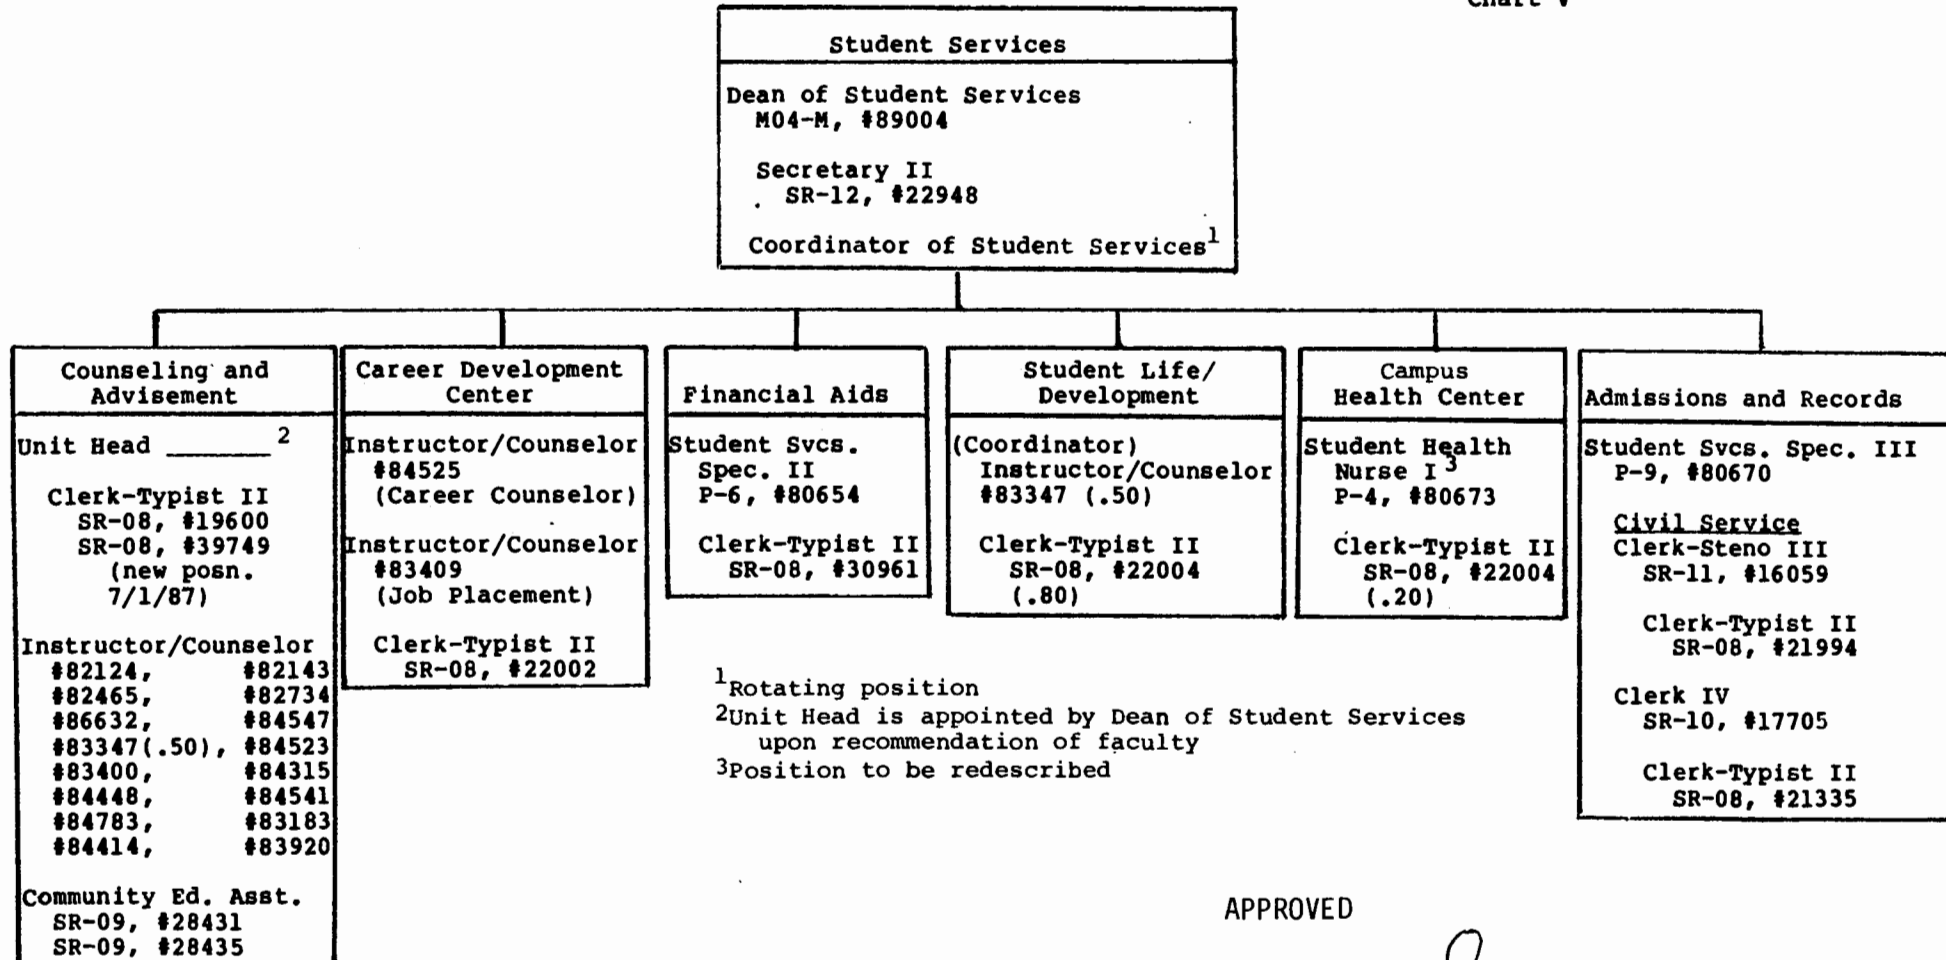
Chart V

Student Services

Dean of Student Services
M04-M, #89004

Secretary II
SR-12, #22948

Coordinator of Student Services$^1$

Counseling and Advisement

Unit Head _______ $^2$

Clerk-Typist II
SR-08, #19600
SR-08, #39749
(new posn. 7/1/87)

Instructor/Counselor
#82124, #82143
#82465, #82734
#86632, #84547
#83347(.50), #84523
#83400, #84315
#84448, #84541
#84783, #83183
#84414, #83920

Community Ed. Asst.
SR-09, #28431
SR-09, #28435

Career Development Center

Instructor/Counselor
#84525
(Career Counselor)

Instructor/Counselor
#83409
(Job Placement)

Clerk-Typist II
SR-08, #22002

Financial Aids

Student Svcs. Spec. II
P-6, #80654

Clerk-Typist II
SR-08, #30961

Student Life/ Development

(Coordinator)
Instructor/Counselor
#83347 (.50)

Clerk-Typist II
SR-08, #22004
(.80)

Campus Health Center

Student Health Nurse I$^3$
P-4, #80673

Clerk-Typist II
SR-08, #22004
(.20)

Admissions and Records

Student Svcs. Spec. III
P-9, #80670

Civil Service
Clerk-Steno III
SR-11, #16059

Clerk-Typist II
SR-08, #21994

Clerk IV
SR-10, #17705

Clerk-Typist II
SR-08, #21335

$^1$Rotating position
$^2$Unit Head is appointed by Dean of Student Services upon recommendation of faculty
$^3$Position to be redescribed

APPROVED